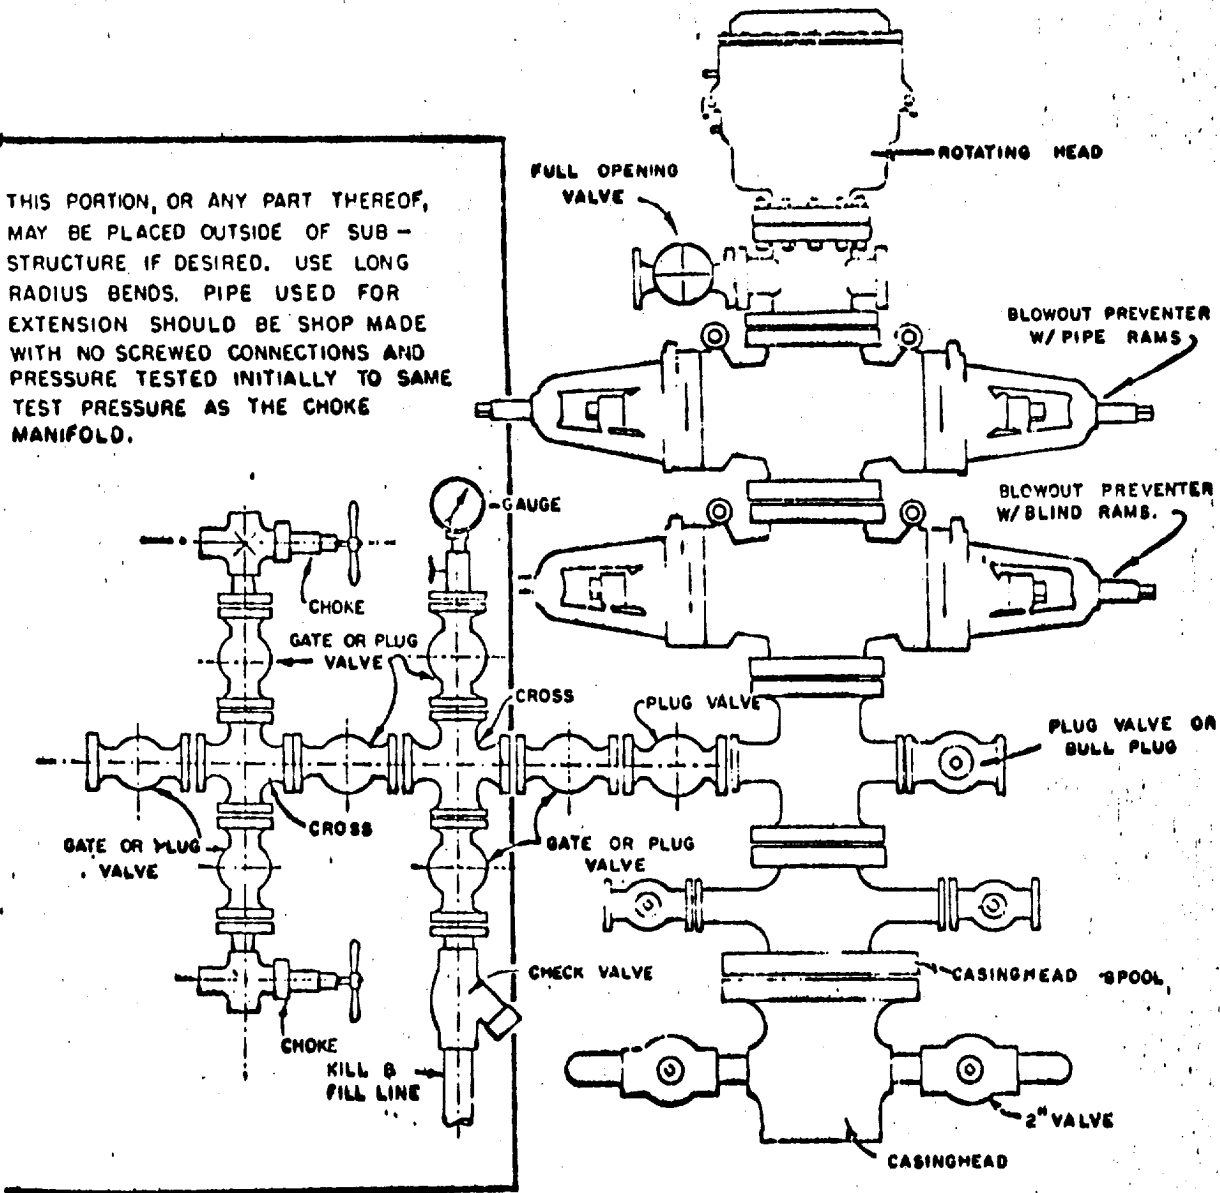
THIS PORTION, OR ANY PART THEREOF, MAY BE PLACED OUTSIDE OF SUBSTRUCTURE IF DESIRED. USE LONG RADIUS BENDS. PIPE USED FOR EXTENSION SHOULD BE SHOP MADE WITH NO SCREWED CONNECTIONS AND PRESSURE TESTED INITIALLY TO SAME TEST PRESSURE AS THE CHOKE MANIFOLD.

ROTATING HEAD

FULL OPENING VALVE

BLOWOUT PREVENTER W/ PIPE RAMS

BLOWOUT PREVENTER W/ BLIND RAMS.

GAUGE

CHOKE

GATE OR PLUG VALVE

CROSS

PLUG VALVE

PLUG VALVE OR BULL PLUG

CROSS

GATE OR PLUG VALVE

GATE OR PLUG VALVE

CHECK VALVE

CASINGHEAD SPOOL

CHOKE

KILL & FILL LINE

2" VALVE

CASINGHEAD